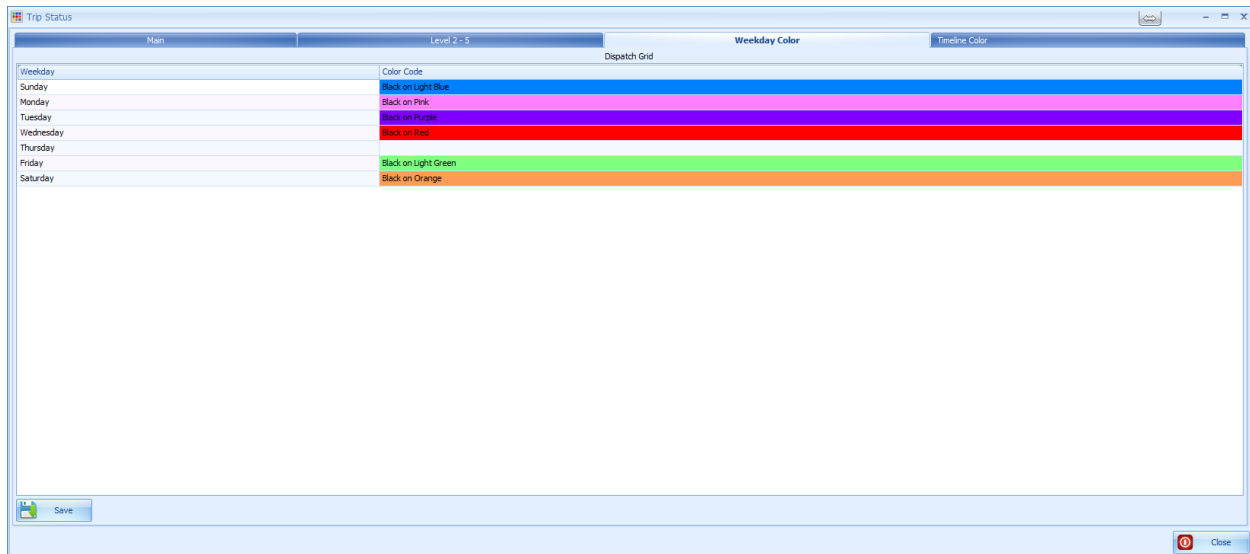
Trip Status

Main | Level 2 - 5 | Weekday Color | Timeline Color

Dispatch Grid

| Weekday | Color Code |
|---|---|
| Sunday | Black on Light Blue |
| Monday | Black on Pink |
| Tuesday | Black on Purple |
| Wednesday | Black on Red |
| Thursday | |
| Friday | Black on Light Green |
| Saturday | Black on Orange |

Save

Close